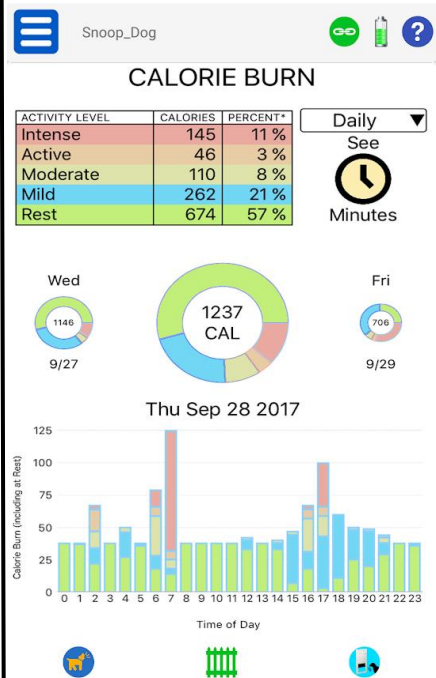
Snoop_Dog

CALORIE BURN

| ACTIVITY LEVEL | CALORIES | PERCENT* |
|---|---|---|
| Intense | 145 | 11 % |
| Active | 46 | 3 % |
| Moderate | 110 | 8 % |
| Mild | 262 | 21 % |
| Rest | 674 | 57 % |

Daily ▼

See

Minutes

Wed

1146

9/27

1237 CAL

Fri

706

9/29

Thu Sep 28 2017

Calorie Burn (including at Rest)

125
100
75
50
25
0

0 1 2 3 4 5 6 7 8 9 10 11 12 13 14 15 16 17 18 19 20 21 22 23

Time of Day